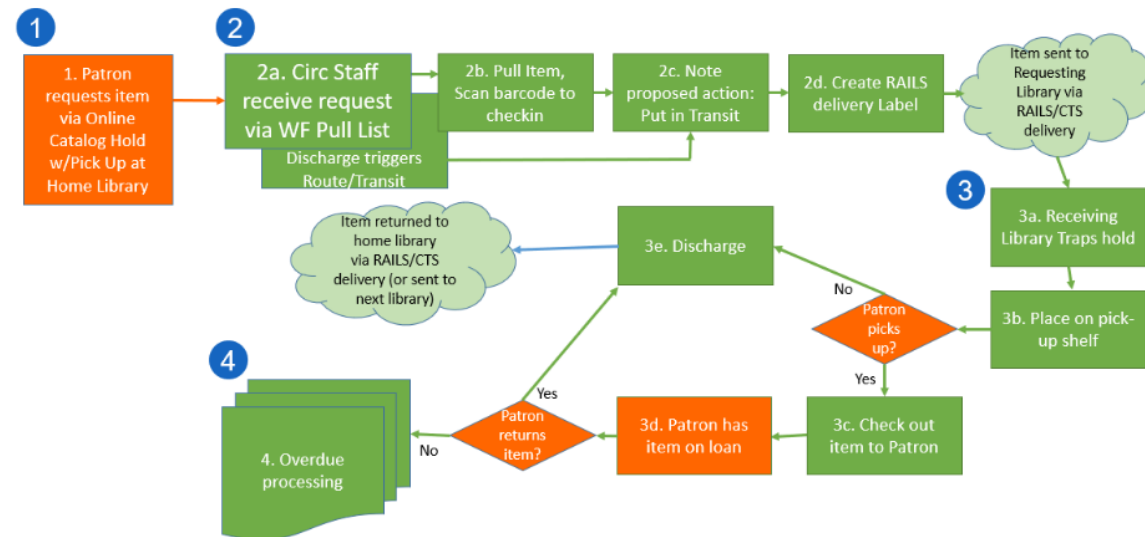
1

1. Patron requests item via Online Catalog Hold w/Pick Up at Home Library

2

2a. Circ Staff receive request via WF Pull List

Discharge triggers Route/Transit

2b. Pull Item, Scan barcode to checkin

2c. Note proposed action: Put in Transit

2d. Create RAILS delivery Label

Item sent to Requesting Library via RAILS/CTS delivery

3

3a. Receiving Library Traps hold

3b. Place on pick-up shelf

Patron picks up?

No

Yes

3e. Discharge

Item returned to home library via RAILS/CTS delivery (or sent to next library)

3c. Check out item to Patron

3d. Patron has item on loan

Patron returns item?

Yes

No

4

4. Overdue processing